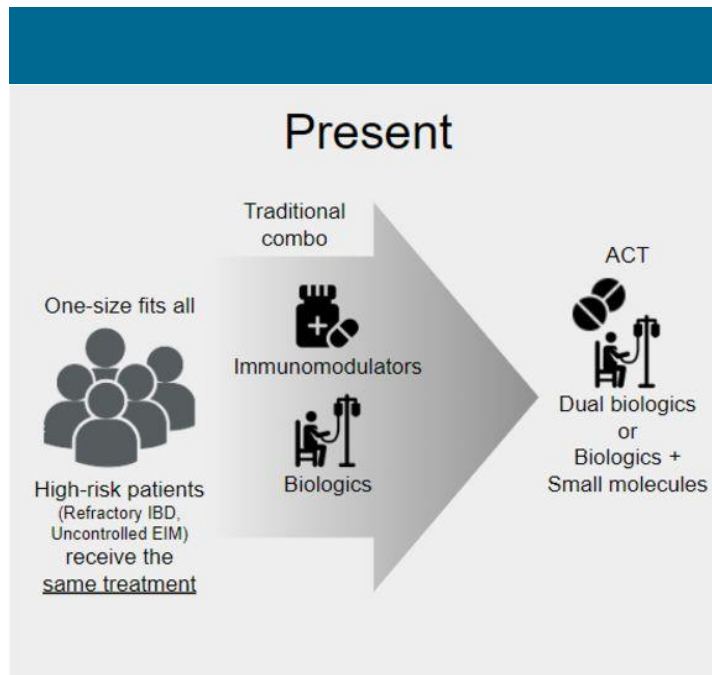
Present

One-size fits all

High-risk patients (Refractory IBD, Uncontrolled EIM) receive the same treatment

Traditional combo

Immunomodulators

Biologics

ACT

Dual biologics or Biologics + Small molecules